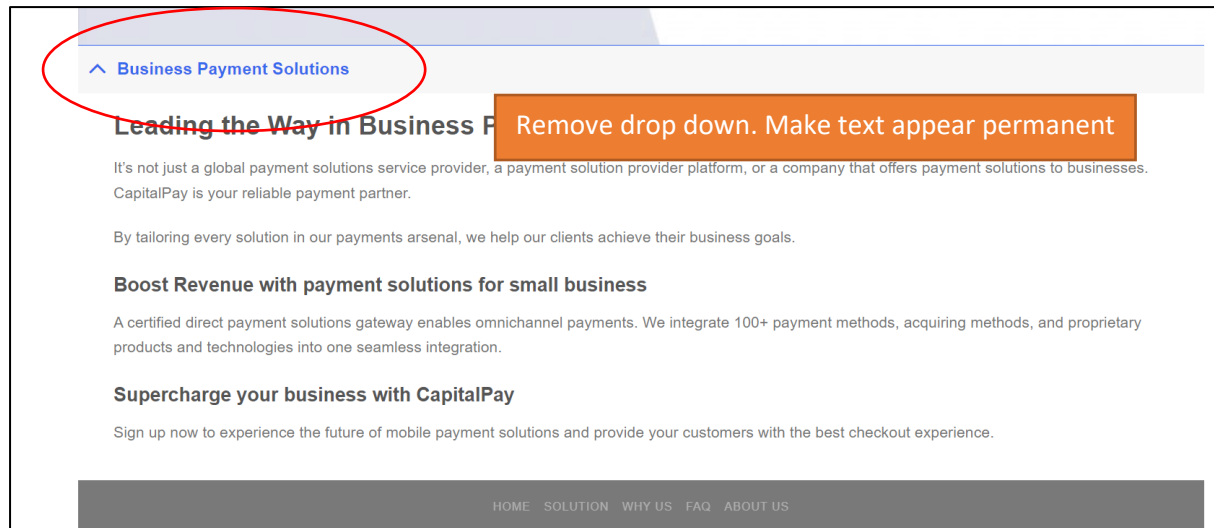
Business Payment Solutions

Leading the Way in Business P

Remove drop down. Make text appear permanent

It's not just a global payment solutions service provider, a payment solution provider platform, or a company that offers payment solutions to businesses. CapitalPay is your reliable payment partner.

By tailoring every solution in our payments arsenal, we help our clients achieve their business goals.

Boost Revenue with payment solutions for small business

A certified direct payment solutions gateway enables omnichannel payments. We integrate 100+ payment methods, acquiring methods, and proprietary products and technologies into one seamless integration.

Supercharge your business with CapitalPay

Sign up now to experience the future of mobile payment solutions and provide your customers with the best checkout experience.

HOME SOLUTION WHY US FAQ ABOUT US